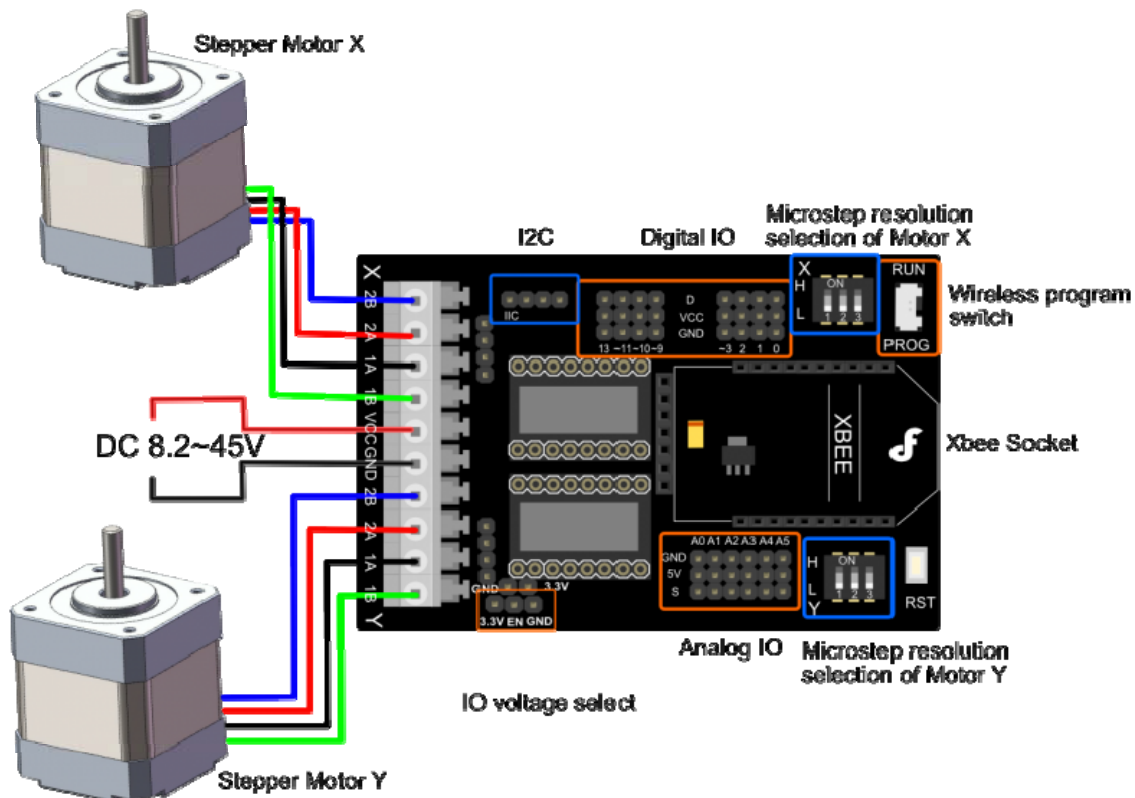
Stepper Motor X

I2C

Digital IO

Microstep resolution selection of Motor X

X
2B
2A
1A
1B
VCC
GND
2B
2A
1A
1B
Y

IIC

13 ~11 ~10 ~9

D
VCC
GND

~3 2 1 0

X
H
L
ON
1 2 3

RUN
PROG

Wireless program switch

DC 8.2~45V

XBEE

Xbee Socket

GND 3.3V

3.3V EN GND

A0 A1 A2 A3 A4 A5
GND
5V
S

H
L
Y
ON
1 2 3

RST

Analog IO

Microstep resolution selection of Motor Y

IO voltage select

Stepper Motor Y